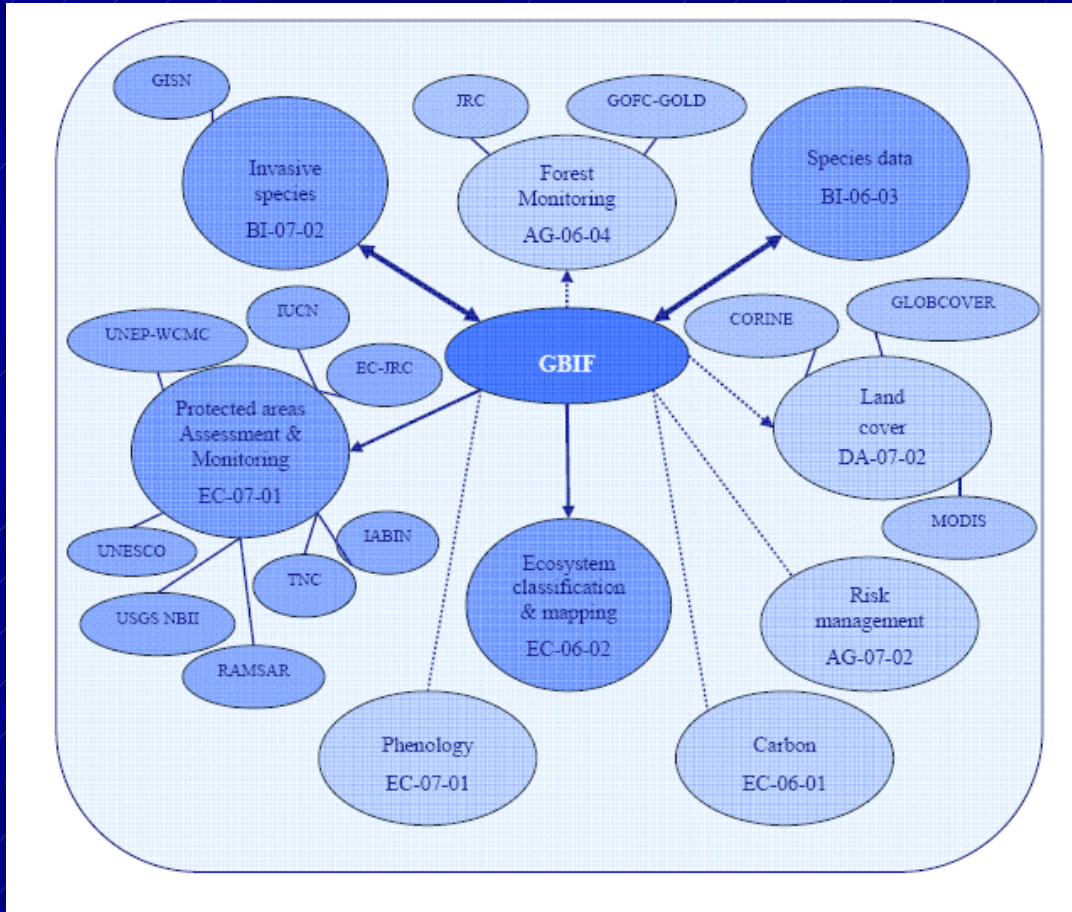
GISN

Invasive species BI-07-02

JRC

GOFC-GOLD

Forest Monitoring AG-06-04

Species data BI-06-03

IUCN

UNEP-WCMC

EC-JRC

GBIF

CORINE

GLOBCOVER

Protected areas Assessment & Monitoring EC-07-01

Land cover DA-07-02

UNESCO

IABIN

TNC

MODIS

USGS NBII

RAMSAR

Ecosystem classification & mapping EC-06-02

Risk management AG-07-02

Phenology EC-07-01

Carbon EC-06-01